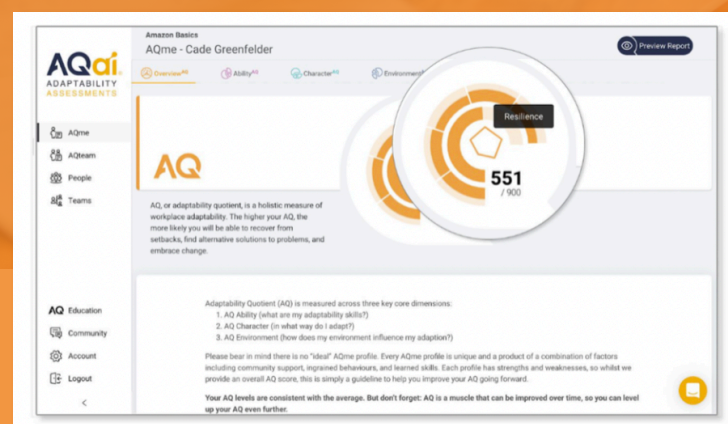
AQai
ADAPTABILITY ASSESSMENTS

AQme
AQteam
People
Teams

AQ Education
Community
Account
Logout
<

Amazon Basics
AQme - Cade Greenfelder

Preview Report

Overview$^{AQ}$
Ability$^{AQ}$
Character$^{AQ}$
Environment$^{AQ}$

AQ

Resilience

551
/ 900

AQ, or adaptability quotient, is a holistic measure of workplace adaptability. The higher your AQ, the more likely you will be able to recover from setbacks, find alternative solutions to problems, and embrace change.

Adaptability Quotient (AQ) is measured across three key core dimensions:
1. AQ Ability (what are my adaptability skills?)
2. AQ Character (in what way do I adapt?)
3. AQ Environment (how does my environment influence my adaption?)

Please bear in mind there is no "ideal" AQme profile. Every AQme profile is unique and a product of a combination of factors including community support, ingrained behaviours, and learned skills. Each profile has strengths and weaknesses, so whilst we provide an overall AQ score, this is simply a guideline to help you improve your AQ going forward.

Your AQ levels are consistent with the average. But don't forget: AQ is a muscle that can be improved over time, so you can level up your AQ even further.